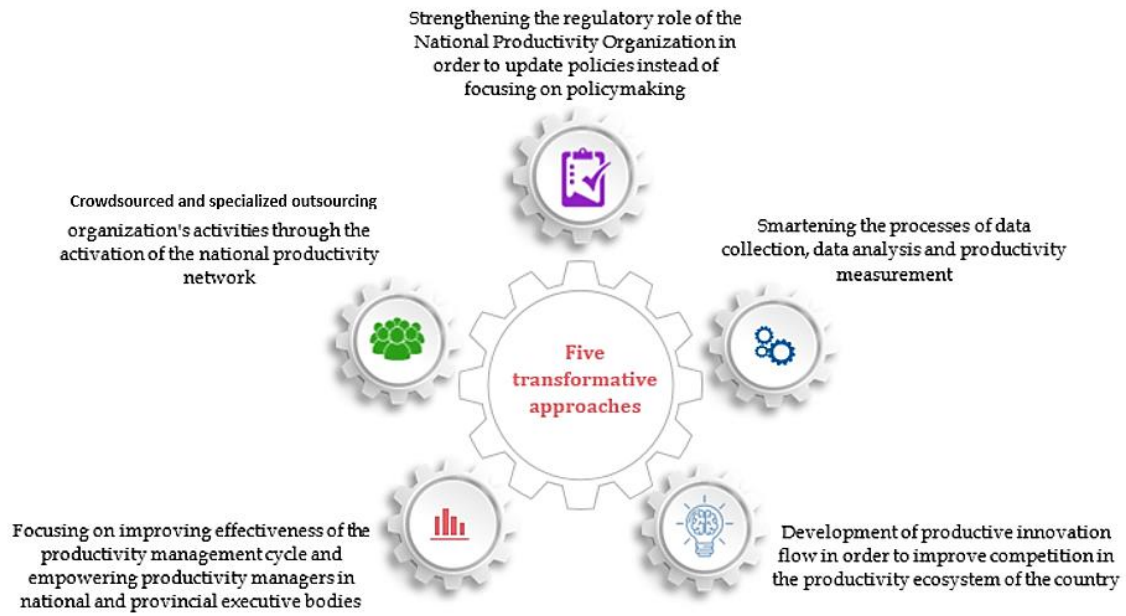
Strengthening the regulatory role of the National Productivity Organization in order to update policies instead of focusing on policymaking

Crowdsourced and specialized outsourcing organization's activities through the activation of the national productivity network

Smartening the processes of data collection, data analysis and productivity measurement

Five transformative approaches

Focusing on improving effectiveness of the productivity management cycle and empowering productivity managers in national and provincial executive bodies

Development of productive innovation flow in order to improve competition in the productivity ecosystem of the country